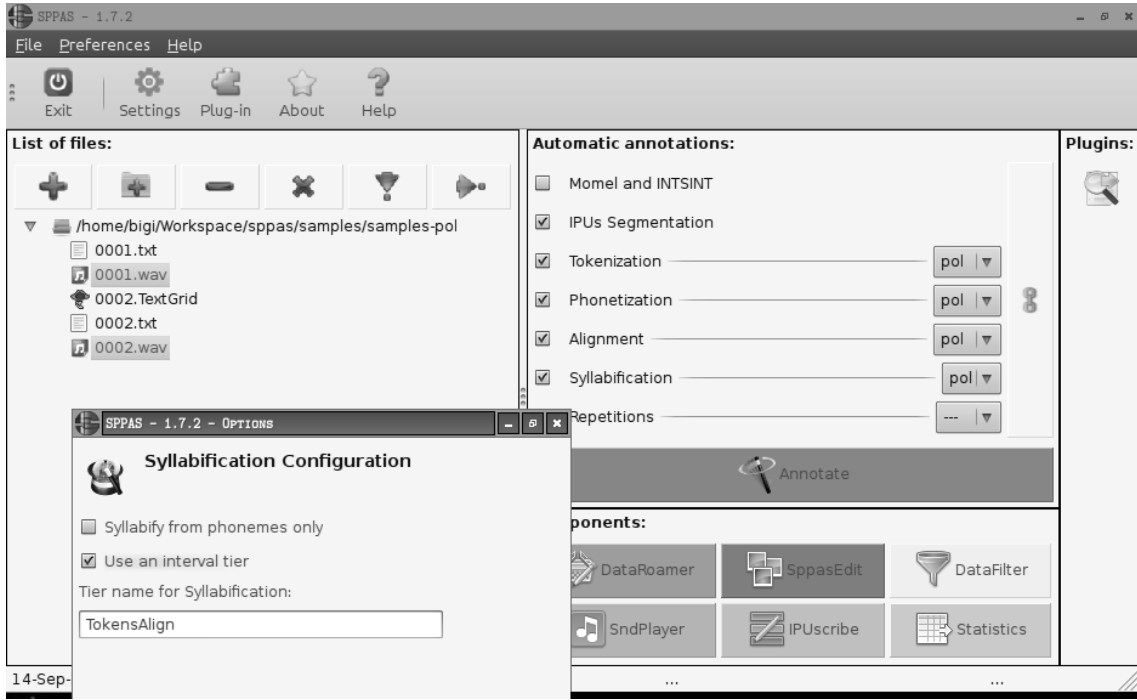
SPPAS - 1.7.2

File Preferences Help

Exit Settings Plug-in About Help

List of files:

/home/bigi/Workspace/sppas/samples/samples-pol
0001.txt
0001.wav
0002.TextGrid
0002.txt
0002.wav

Automatic annotations:

Momel and INTSINT
IPUs Segmentation
Tokenization pol
Phonetization pol
Alignment pol
Syllabification pol
Repetitions ---

Annotate

Plugins:

SPPAS - 1.7.2 - Options

Syllabification Configuration

Syllabify from phonemes only
Use an interval tier
Tier name for Syllabification:
TokensAlign

ponents:

DataRoamer SppasEdit DataFilter
SndPlayer IPUscribe Statistics

14-Sep-
...
...